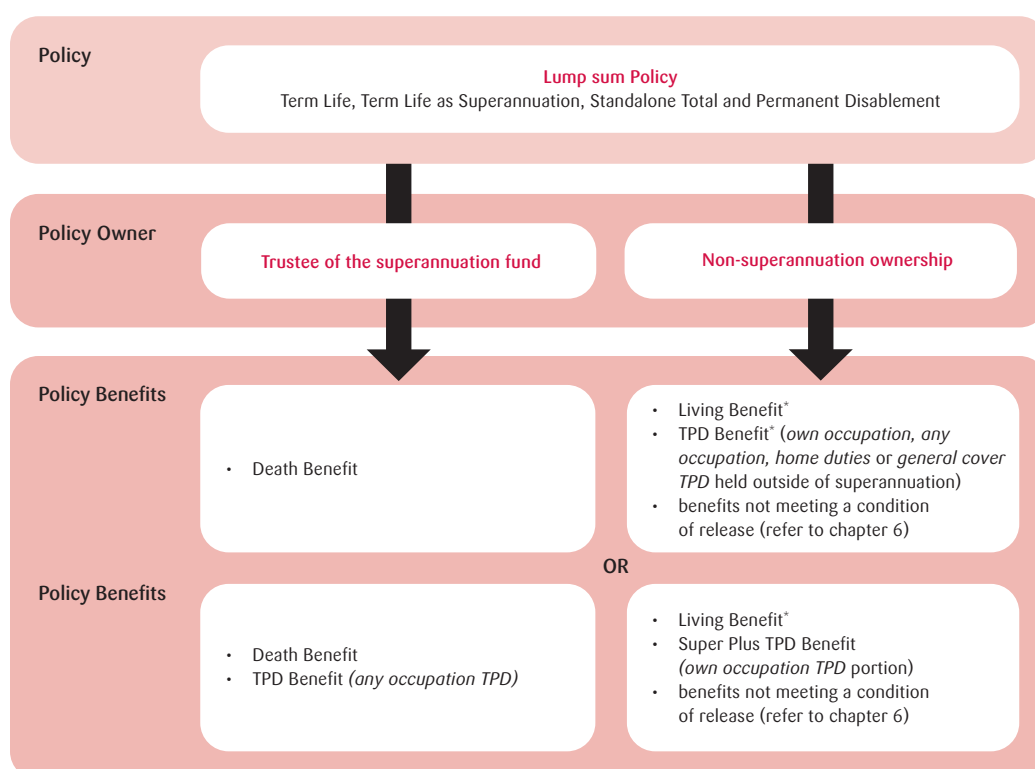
Policy

Lump sum Policy
Term Life, Term Life as Superannuation, Standalone Total and Permanent Disablement

Policy Owner

Trustee of the superannuation fund

Non-superannuation ownership

Policy Benefits

• Death Benefit

• Living Benefit*
• TPD Benefit* (own occupation, any occupation, home duties or general cover TPD held outside of superannuation)
• benefits not meeting a condition of release (refer to chapter 6)

OR

Policy Benefits

• Death Benefit
• TPD Benefit (any occupation TPD)

• Living Benefit*
• Super Plus TPD Benefit (own occupation TPD portion)
• benefits not meeting a condition of release (refer to chapter 6)